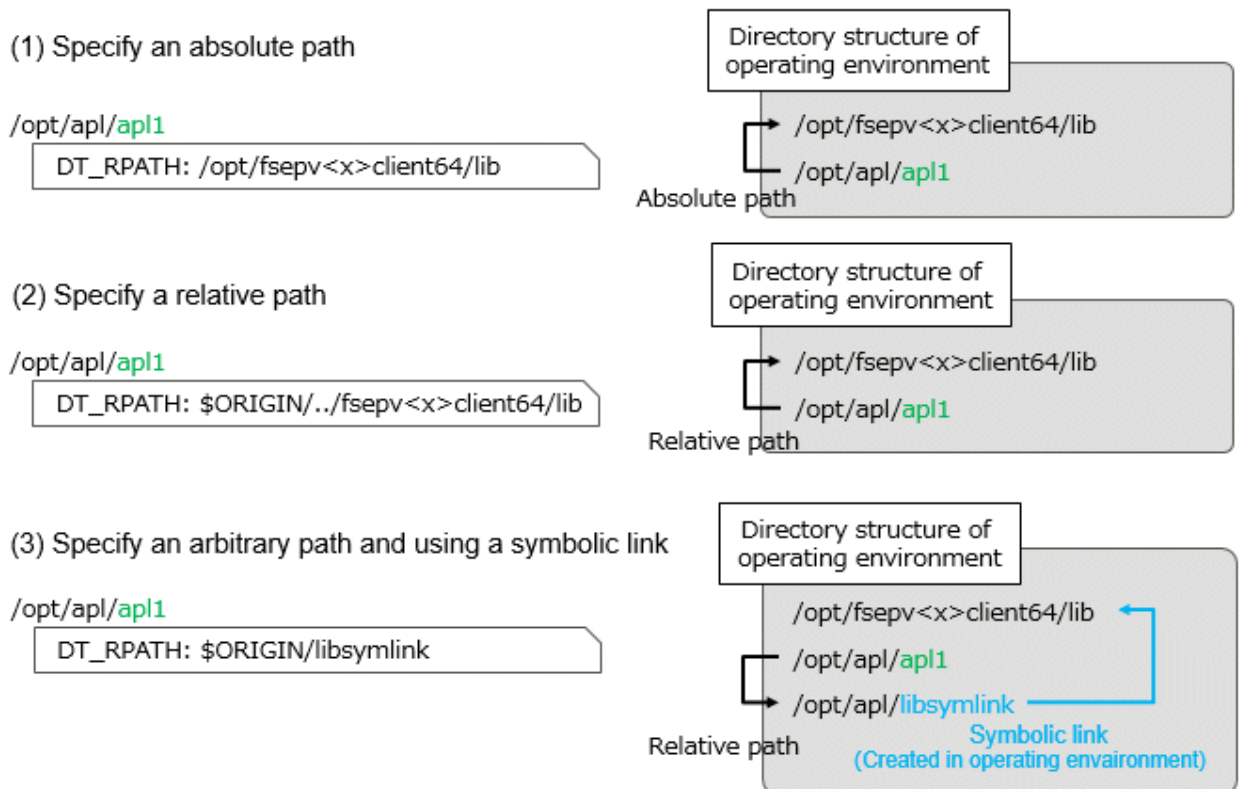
(1) Specify an absolute path

/opt/apl/apl1

DT_RPATH: /opt/fsepv<x>client64/lib

Directory structure of operating environment

/opt/fsepv<x>client64/lib

/opt/apl/apl1

Absolute path

(2) Specify a relative path

/opt/apl/apl1

DT_RPATH: $ORIGIN/../fsepv<x>client64/lib

Directory structure of operating environment

/opt/fsepv<x>client64/lib

/opt/apl/apl1

Relative path

(3) Specify an arbitrary path and using a symbolic link

/opt/apl/apl1

DT_RPATH: $ORIGIN/libsymlink

Directory structure of operating environment

/opt/fsepv<x>client64/lib

/opt/apl/apl1

/opt/apl/libsymlink

Relative path

Symbolic link
(Created in operating envaironment)